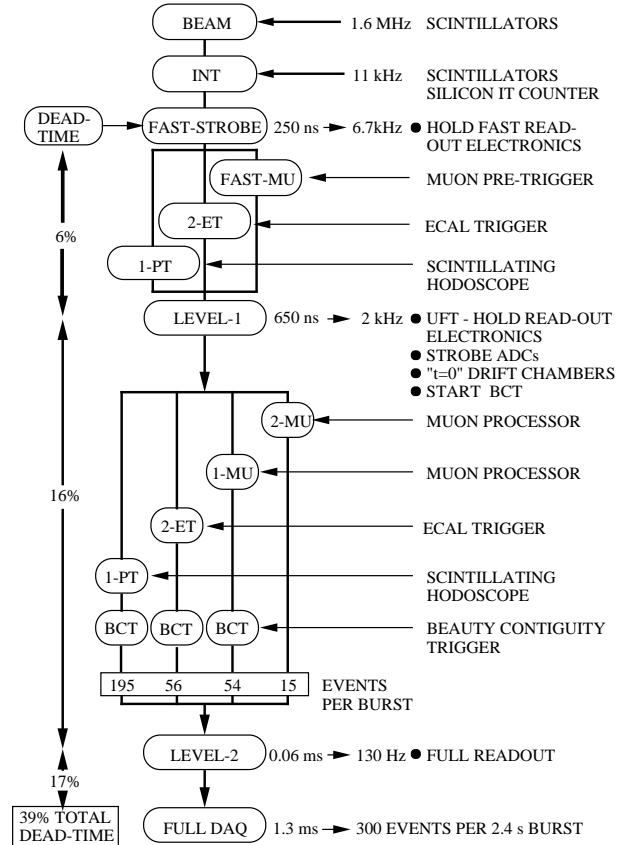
BEAM 1.6 MHz SCINTILLATORS

INT 11 kHz SCINTILLATORS SILICON IT COUNTER

DEAD-TIME

FAST-STROBE 250 ns 6.7kHz ● HOLD FAST READ-OUT ELECTRONICS

FAST-MU MUON PRE-TRIGGER

2-ET ECAL TRIGGER

1-PT SCINTILLATING HODOSCOPE

6%

LEVEL-1 650 ns 2 kHz ● UFT - HOLD READ-OUT ELECTRONICS
● STROBE ADCs
● "t=0" DRIFT CHAMBERS
● START BCT

2-MU MUON PROCESSOR

1-MU MUON PROCESSOR

16%

2-ET ECAL TRIGGER

1-PT SCINTILLATING HODOSCOPE

BCT BCT BCT BEAUTY CONTIGUITY TRIGGER

| 195 | 56 | 54 | 15 |
|---|---|---|---|

EVENTS PER BURST

17%

LEVEL-2 0.06 ms 130 Hz ● FULL READOUT

39% TOTAL DEAD-TIME

FULL DAQ 1.3 ms 300 EVENTS PER 2.4 s BURST